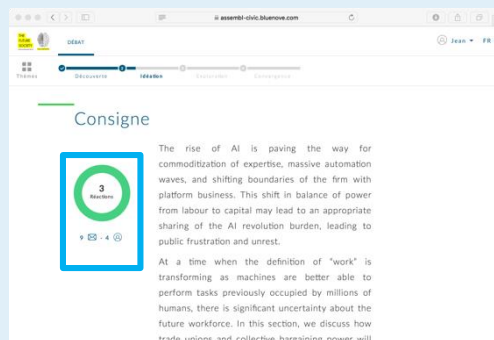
assembl-civic.bluenove.com

DÉBAT

Jean ▾ FR

Thèmes

Découverte Idéation Controverse Convergence

Consigne

3
Réactions

9 ✉ · 4 ☺

The rise of AI is paving the way for commoditization of expertise, massive automation waves, and shifting boundaries of the firm with platform business. This shift in balance of power from labour to capital may lead to an appropriate sharing of the AI revolution burden, leading to public frustration and unrest.

At a time when the definition of "work" is transforming as machines are better able to perform tasks previously occupied by millions of humans, there is significant uncertainty about the future workforce. In this section, we discuss how trade unions and collective bargaining power will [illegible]